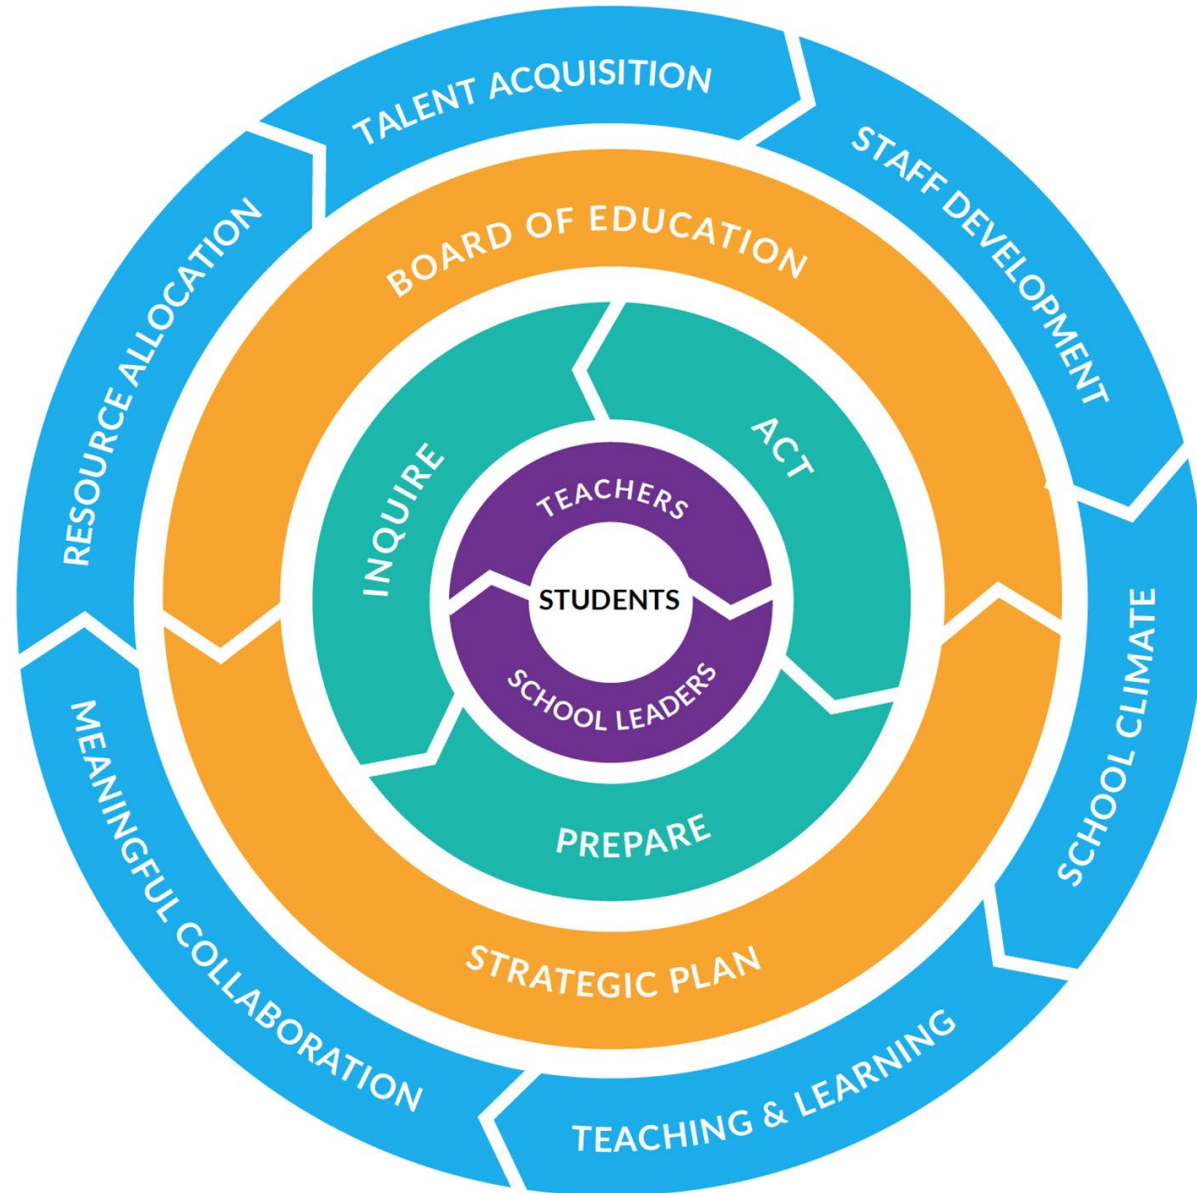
TALENT ACQUISITION
STAFF DEVELOPMENT
SCHOOL CLIMATE
TEACHING & LEARNING
MEANINGFUL COLLABORATION
RESOURCE ALLOCATION

BOARD OF EDUCATION
STRATEGIC PLAN

INQUIRE
ACT
PREPARE

TEACHERS
STUDENTS
SCHOOL LEADERS